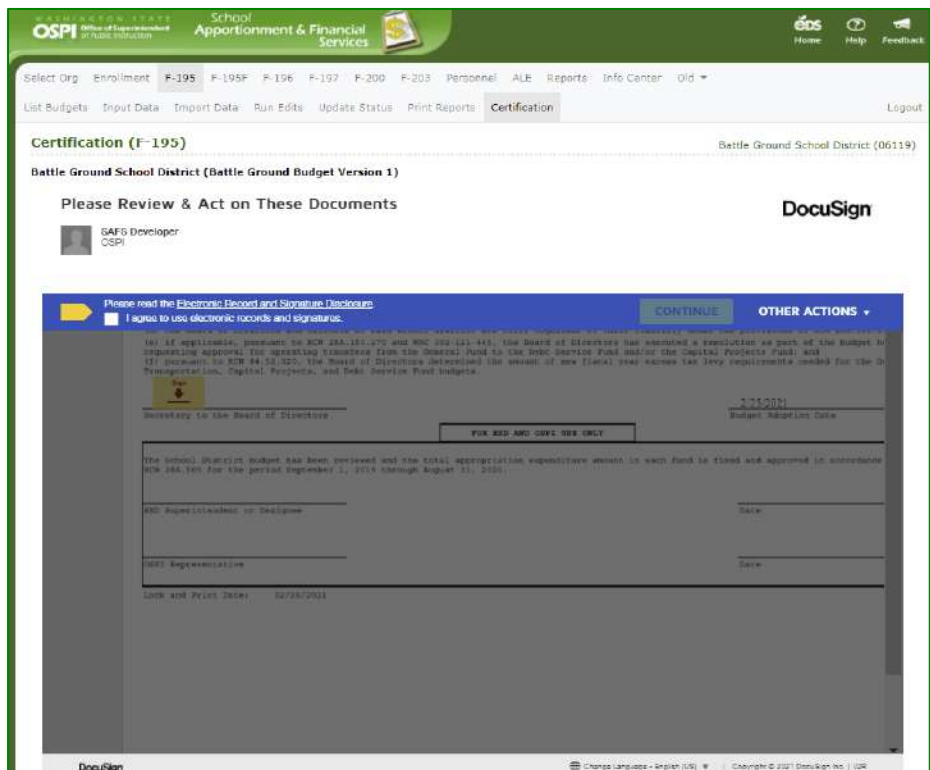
WASHINGTON STATE OSPI Office of Superintendent of Public Instruction

School Apportionment & Financial Services

eds Home Help Feedback

Select Org Enrollment F-195 F-195F F-196 F-197 F-200 F-203 Personnel ALE Reports Info Center Old ▾

List Budgets Input Data Import Data Run Edits Update Status Print Reports Certification Logout

Certification (F-195)

Battle Ground School District (06119)

Battle Ground School District (Battle Ground Budget Version 1)

Please Review & Act on These Documents

DocuSign

SAFS Developer
OSPI

Please read the Electronic Record and Signature Disclosure
I agree to use electronic records and signatures.

CONTINUE

OTHER ACTIONS ▾

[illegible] (e) if applicable, pursuant to RCW 28A.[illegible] and WAC 392-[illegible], the Board of Directors has executed a resolution as part of the Budget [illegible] requesting approval for operating transfers from the General Fund to the Debt Service Fund and/or the Capital Projects Fund; and (f) pursuant to RCW 84.52.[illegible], the Board of Directors determined the amount of new fiscal year excess tax levy requirements needed for the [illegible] Transportation, Capital Projects, and Debt Service Fund budgets.

Sign

2/25/2021

Secretary to the Board of Directors

Budget Adoption Date

FOR ESD AND OSPI USE ONLY

The School District budget has been reviewed and the total appropriation expenditure amount in each fund is fixed and approved in accordance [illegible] RCW 28A.505 for the period September 1, 2019 through August 31, 2020.

ESD Superintendent or Designee

Date

OSPI Representative

Date

Lock and Print Date: 02/25/2021

DocuSign

Change Language - English (US) ▾ | Copyright © 2021 DocuSign Inc. | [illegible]